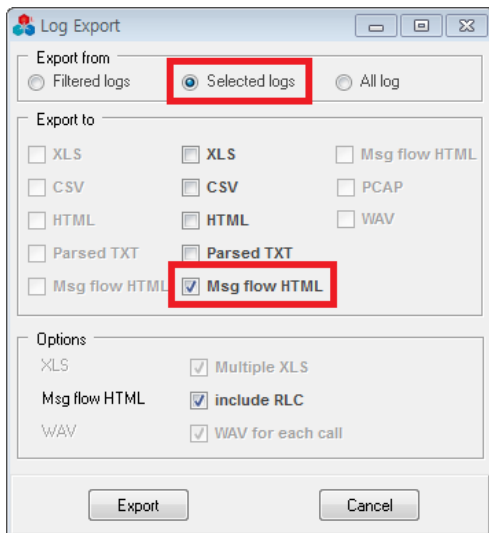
Log Export

Export from
Filtered logs
Selected logs
All log

Export to
XLS
CSV
HTML
Parsed TXT
Msg flow HTML
XLS
CSV
HTML
Parsed TXT
Msg flow HTML
Msg flow HTML
PCAP
WAV

Options
XLS
Multiple XLS
Msg flow HTML
include RLC
WAV
WAV for each call

Export
Cancel